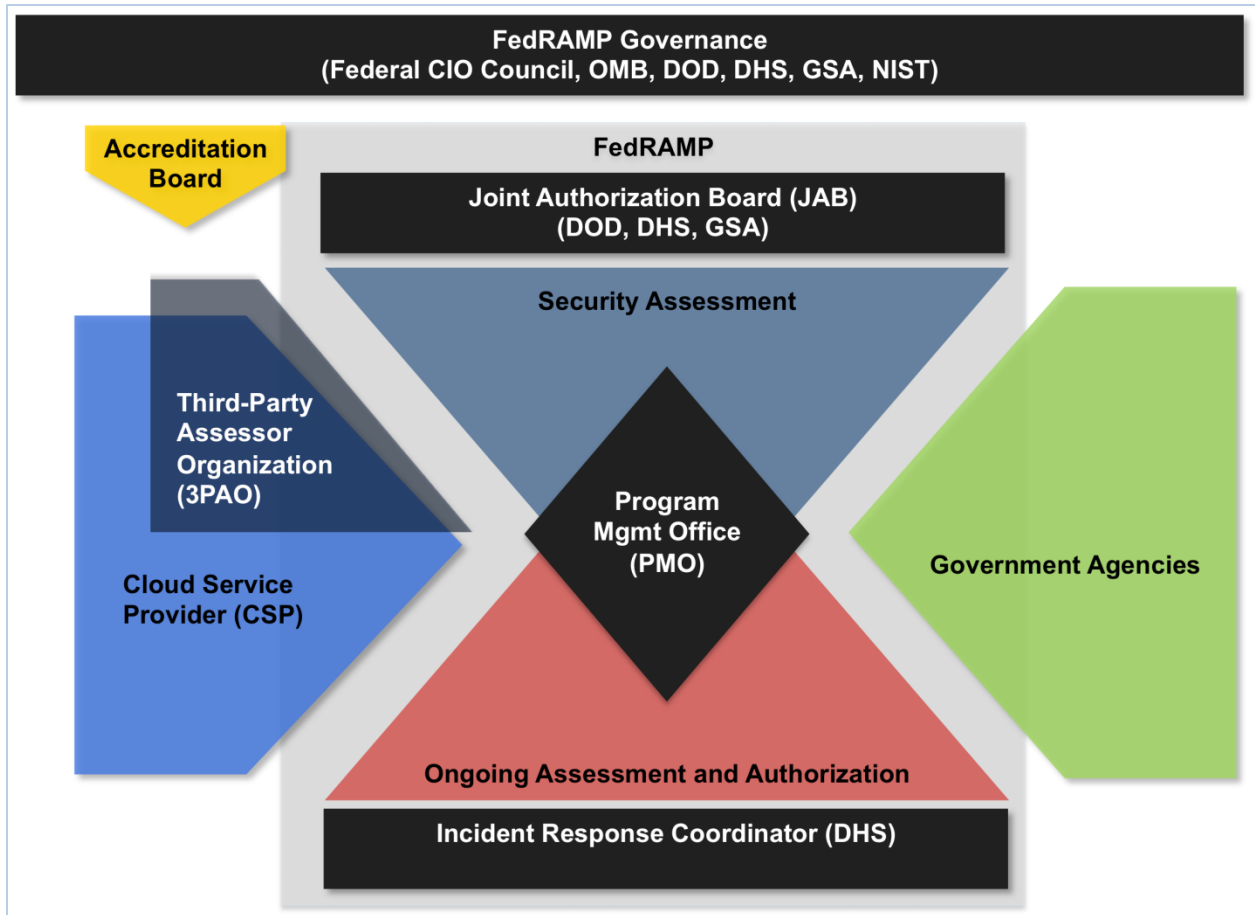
FedRAMP Governance
(Federal CIO Council, OMB, DOD, DHS, GSA, NIST)

Accreditation Board

FedRAMP

Joint Authorization Board (JAB)
(DOD, DHS, GSA)

Security Assessment

Third-Party Assessor Organization (3PAO)

Cloud Service Provider (CSP)

Program Mgmt Office (PMO)

Government Agencies

Ongoing Assessment and Authorization

Incident Response Coordinator (DHS)